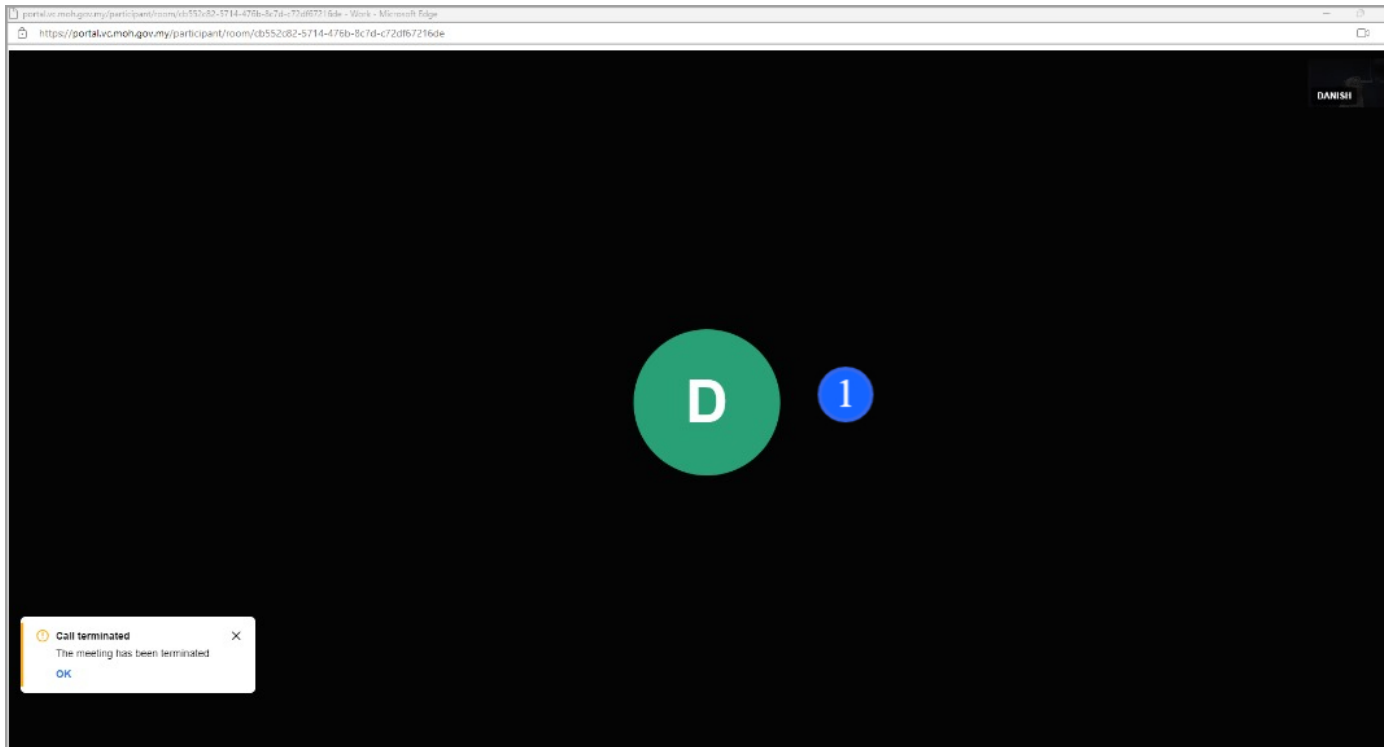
portal.vc.moh.gov.my/participant/room/cb552c82-5714-476b-8c7d-c72df67216de - Work - Microsoft Edge

https://portal.vc.moh.gov.my/participant/room/cb552c82-5714-476b-8c7d-c72df67216de

DANISH

D

1

Call terminated

The meeting has been terminated

OK